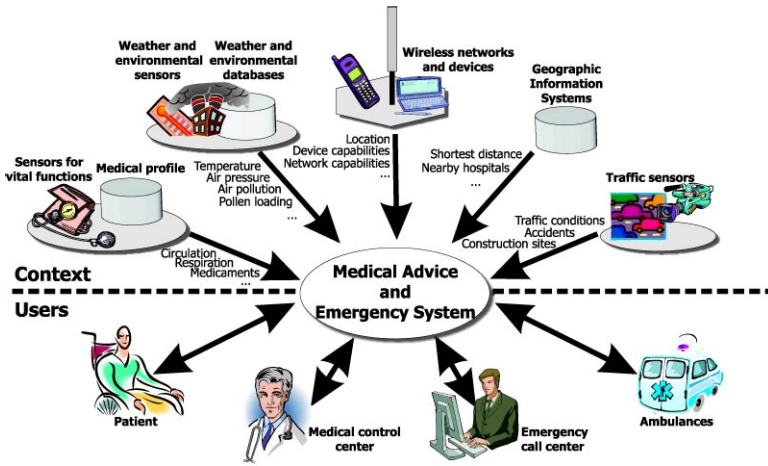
Weather and environmental sensors

Weather and environmental databases

Wireless networks and devices

Geographic Information Systems

Sensors for vital functions

Medical profile

Temperature
Air pressure
Air pollution
Pollen loading
...

Location
Device capabilities
Network capabilities
...

Shortest distance
Nearby hospitals
...

Traffic sensors

Traffic conditions
Accidents
Construction sites

Circulation
Respiration
Medicaments
...

Context

Medical Advice and Emergency System

Users

Patient

Medical control center

Emergency call center

Ambulances